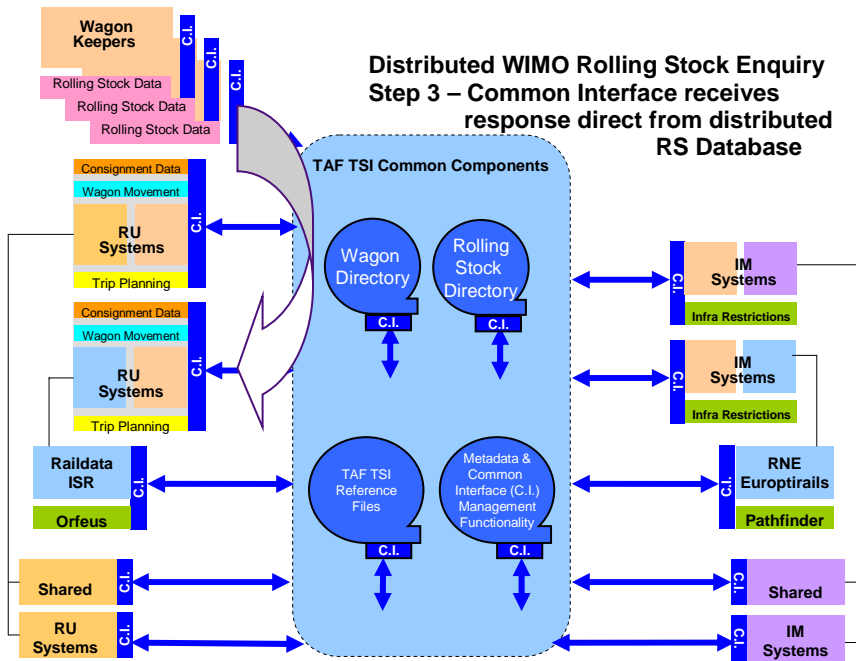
Wagon Keepers

C.I.

C.I.

C.I.

Rolling Stock Data

Rolling Stock Data

Rolling Stock Data

Distributed WIMO Rolling Stock Enquiry
Step 3 – Common Interface receives response direct from distributed RS Database

TAF TSI Common Components

Consignment Data

Wagon Movement

RU Systems

C.I.

Trip Planning

Wagon Directory

C.I.

Rolling Stock Directory

C.I.

IM Systems

C.I.

Infra Restrictions

Consignment Data

Wagon Movement

RU Systems

C.I.

Trip Planning

IM Systems

C.I.

Infra Restrictions

Raildata ISR

C.I.

Orfeus

TAF TSI Reference Files

C.I.

Metadata & Common Interface (C.I.) Management Functionality

C.I.

RNE Europtirails

C.I.

Pathfinder

Shared

C.I.

C.I.

Shared

RU Systems

C.I.

C.I.

IM Systems